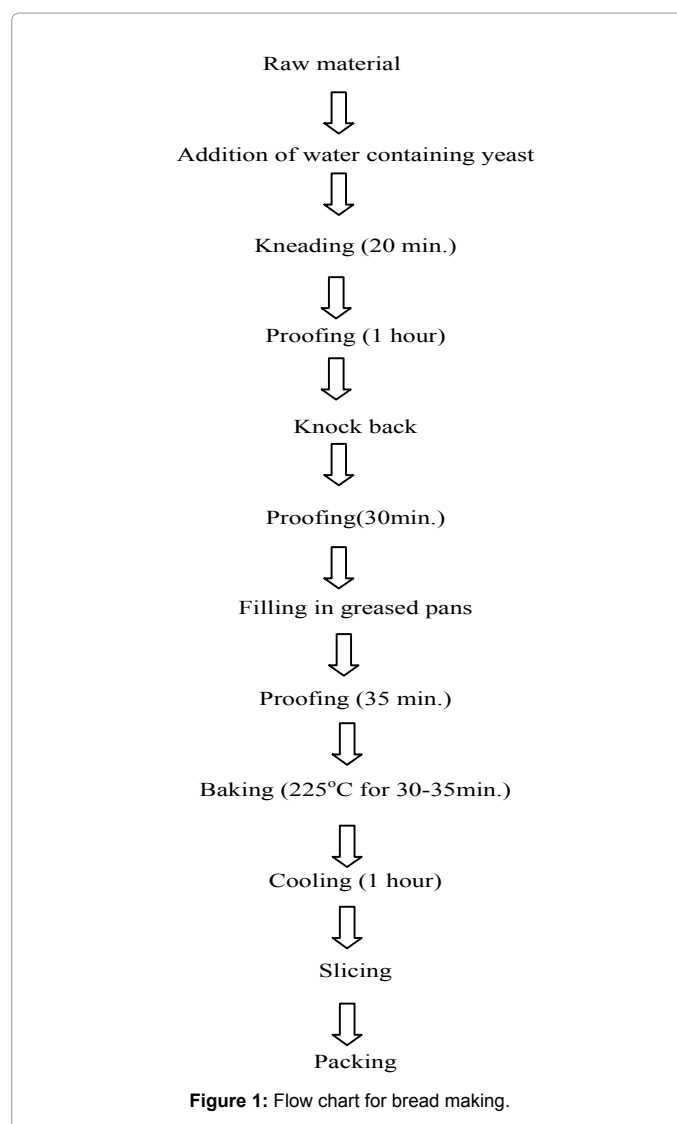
Raw material

Addition of water containing yeast

Kneading (20 min.)

Proofing (1 hour)

Knock back

Proofing(30min.)

Filling in greased pans

Proofing (35 min.)

Baking (225$^{o}$C for 30-35min.)

Cooling (1 hour)

Slicing

Packing

Figure 1: Flow chart for bread making.